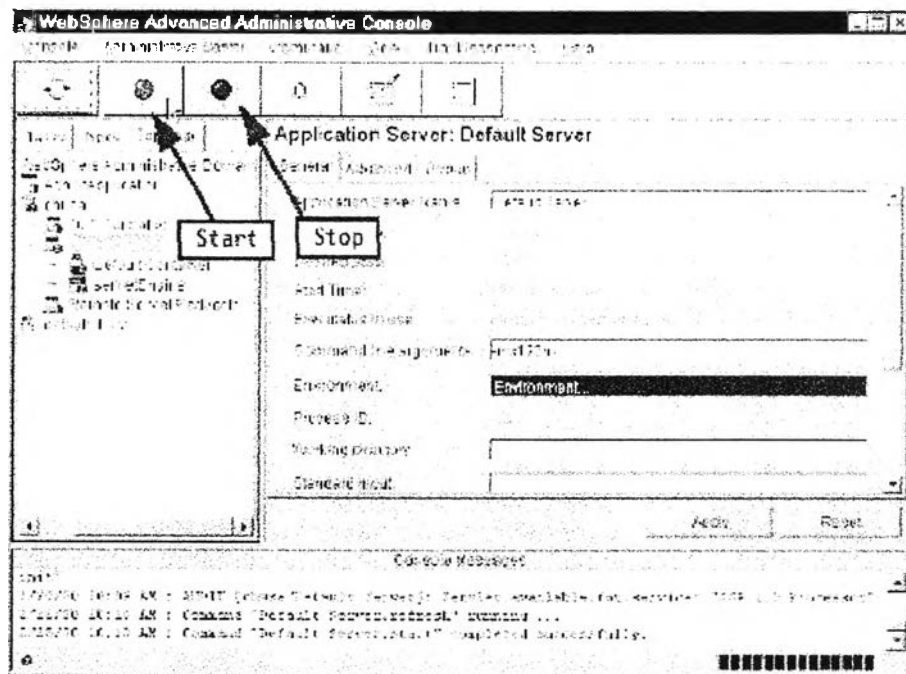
WebSphere Advanced Administrative Console

Console Administrative Domain Command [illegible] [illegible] Help

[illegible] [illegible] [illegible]

WebSphere Administrative Domain

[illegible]

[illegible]

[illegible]

Default Server

ServletEngine

Remote SRP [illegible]

Default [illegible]

Start

Stop

Application Server: Default Server

General Advanced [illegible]

Application Server Name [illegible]

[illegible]

Start Time

Executable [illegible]

Command line arguments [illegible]

Environment Environment...

Process ID

Working directory

Standard input

Apply Reset

Console Messages

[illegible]

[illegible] AM : AUDIT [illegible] Default Server: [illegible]

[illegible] AM : Command "Default Server.refresh" running ...

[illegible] AM : Command "Default Server.start" completed successfully.